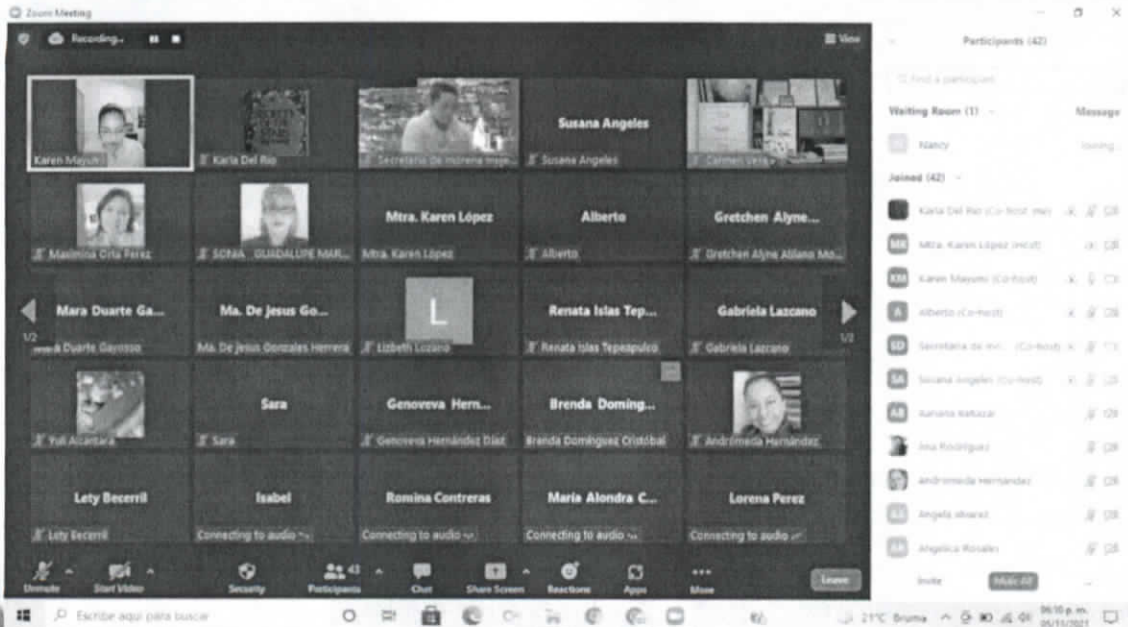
Zoom Meeting

Recording...

View

Participants (42)

Find a participant

Waiting Room (1)

Message

Nancy

Joined (42)

Karla Del Rio (Co-host, me)

Mtra. Karen López (Host)

Karen Mayumi (Co-host)

Alberto (Co-host)

Secretaria de mi... (Co-host)

Susana Angeles (Co-host)

Aurora Baltazar

Ana Rodriguez

Andromeda Hernandez

Angela alvarez

Angelica Rosales

Invite

Mute All

Karen Mayumi

Karla Del Rio

Secretaria de morena mujer...

Susana Angeles

Susana Angeles

Carmen Vera

Maximina Ortiz Perez

SONIA GUADALUPE MAR...

Mtra. Karen López

Mtra. Karen López

Alberto

Alberto

Gretchen Alyne...

Gretchen Alyne Aldana Mo...

Mara Duarte Ga...

Mara Duarte Gayosso

Ma. De Jesus Go...

Ma. De Jesus Gonzales Herrera

L

Lizbeth Lozano

Renata Islas Tep...

Renata Islas Tepepulco

Gabriela Lazcano

Gabriela Lazcano

1/2

1/2

Yuli Alcantara

Sara

Sara

Genoveva Hern...

Genoveva Hernández Díaz

Brenda Doming...

Brenda Domínguez Cristóbal

Andromeda Hernandez

Lety Becerril

Lety Becerril

Isabel

Connecting to audio

Romina Contreras

Connecting to audio

Maria Alondra C...

Connecting to audio

Lorena Perez

Connecting to audio

Unmute

Start Video

Security

Participants 43

Chat

Share Screen

Reactions

Apps

More

Leave

Escribe aquí para buscar

21°C Bruma

06:10 p. m.

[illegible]